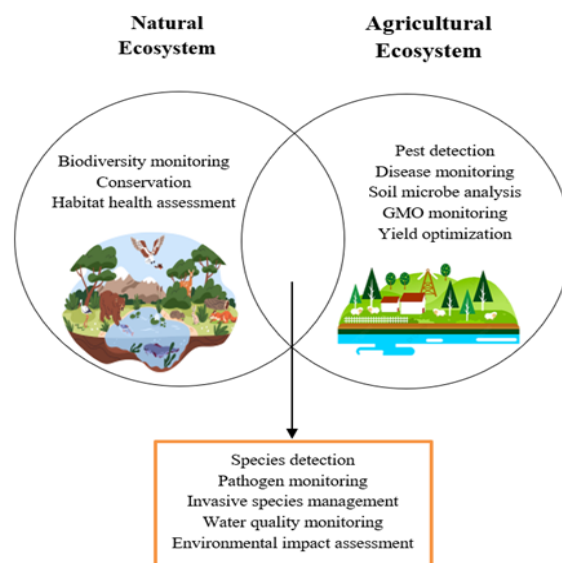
Natural Ecosystem

Agricultural Ecosystem

Biodiversity monitoring
Conservation
Habitat health assessment

Pest detection
Disease monitoring
Soil microbe analysis
GMO monitoring
Yield optimization

Species detection
Pathogen monitoring
Invasive species management
Water quality monitoring
Environmental impact assessment